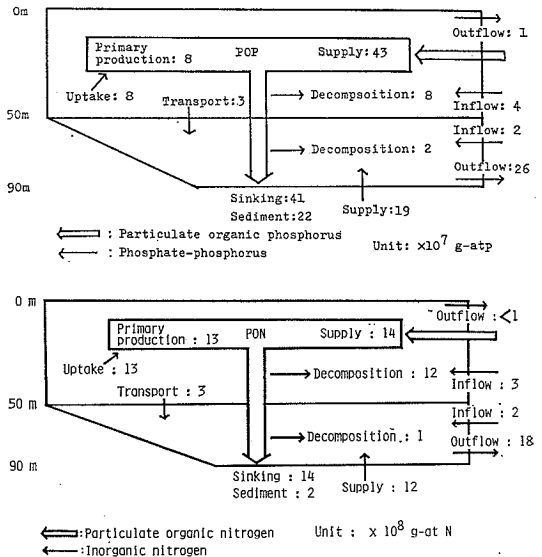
0m

Outflow: 1

Primary production: 8

POP

Supply: 43

Uptake: 8

Transport: 3

Decompsoition: 8

Inflow: 4

50m

Inflow: 2

Decomposition: 2

Outflow: 26

90m

Sinking: 41

Sediment: 22

Supply: 19

: Particulate organic phosphorus

: Phosphate-phosphorus

Unit: $\times 10^7$ g-atp

0 m

Outflow : <1

Primary production : 13

PON

Supply : 14

Uptake : 13

Transport : 3

Decomposition : 12

Inflow : 3

50 m

Inflow : 2

Decomposition : 1

Outflow : 18

90 m

Sinking : 14

Sediment : 2

Supply : 12

:Particulate organic nitrogen

Unit : $\times 10^8$ g-at N

:Inorganic nitrogen